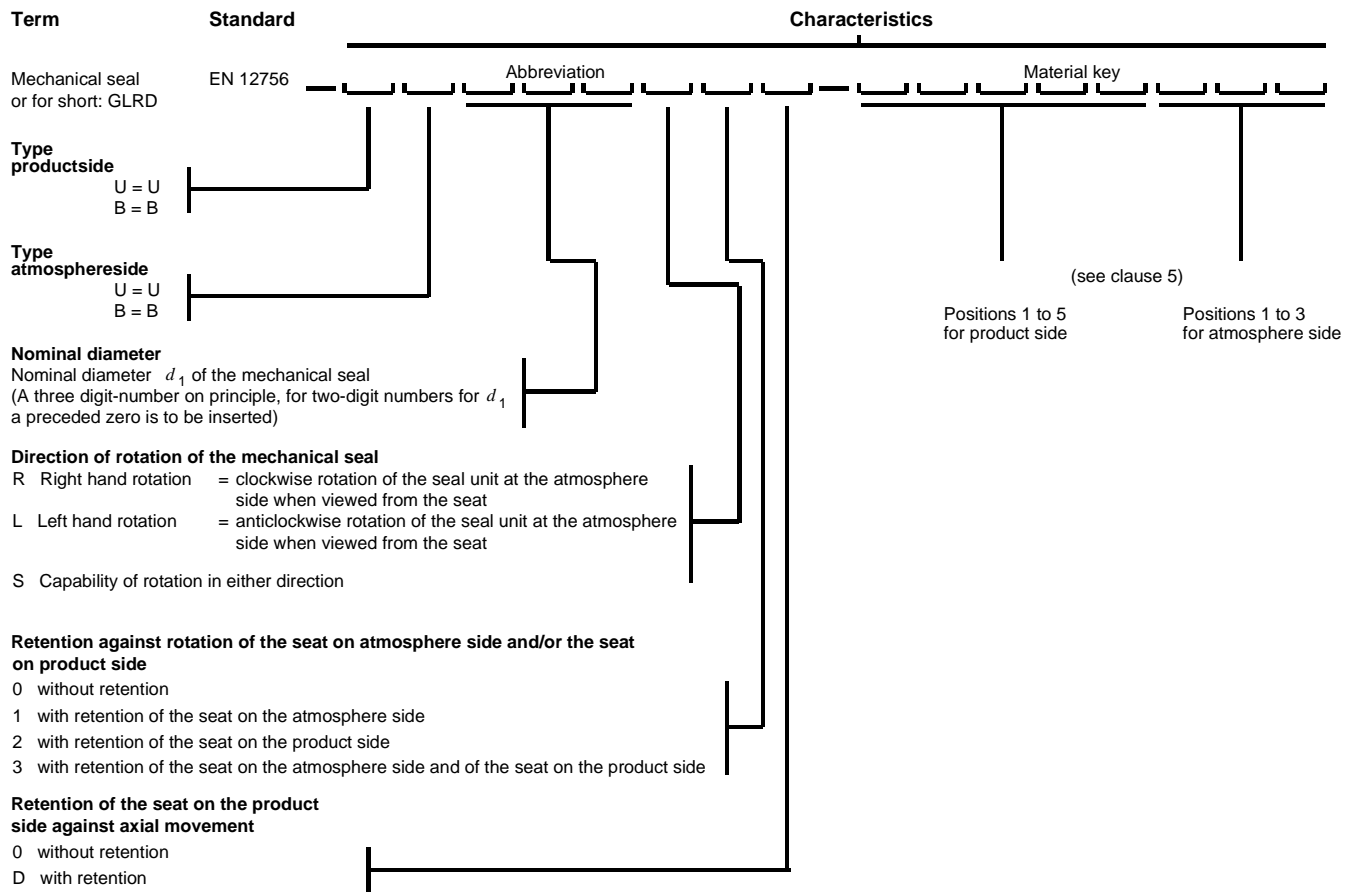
Term Standard Characteristics

Mechanical seal or for short: GLRD EN 12756

Abbreviation

Material key

**Type productside**
U = U
B = B

**Type atmosphereside**
U = U
B = B

(see clause 5)

Positions 1 to 5 for product side

Positions 1 to 3 for atmosphere side

**Nominal diameter**
Nominal diameter $d_1$ of the mechanical seal
(A three digit-number on principle, for two-digit numbers for $d_1$ a preceded zero is to be inserted)

**Direction of rotation of the mechanical seal**
R Right hand rotation = clockwise rotation of the seal unit at the atmosphere side when viewed from the seat
L Left hand rotation = anticlockwise rotation of the seal unit at the atmosphere side when viewed from the seat

S Capability of rotation in either direction

**Retention against rotation of the seat on atmosphere side and/or the seat on product side**
0 without retention
1 with retention of the seat on the atmosphere side
2 with retention of the seat on the product side
3 with retention of the seat on the atmosphere side and of the seat on the product side

**Retention of the seat on the product side against axial movement**
0 without retention
D with retention